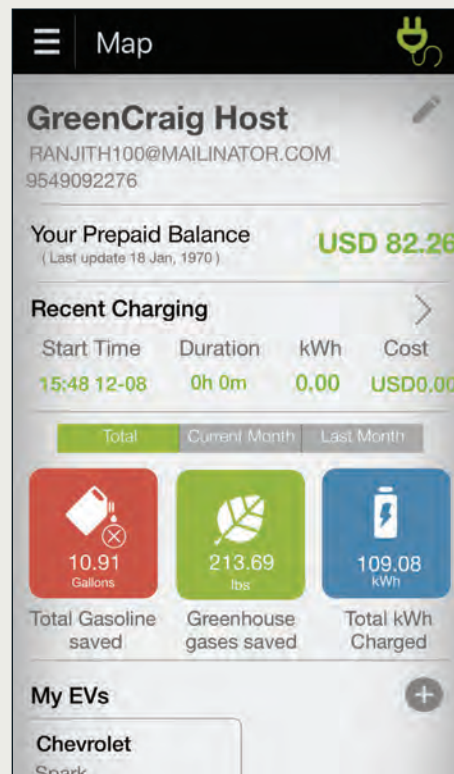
Map

GreenCraig Host
RANJITH100@MAILINATOR.COM
9549092276

Your Prepaid Balance
( Last update 18 Jan, 1970 )
USD 82.26

Recent Charging

| Start Time | Duration | kWh | Cost |
|---|---|---|---|
| 15:48 12-08 | 0h 0m | 0.00 | USD0.00 |

Total | Current Month | Last Month

10.91
Gallons
Total Gasoline saved

213.69
lbs
Greenhouse gases saved

109.08
kWh
Total kWh Charged

My EVs

Chevrolet
Spark